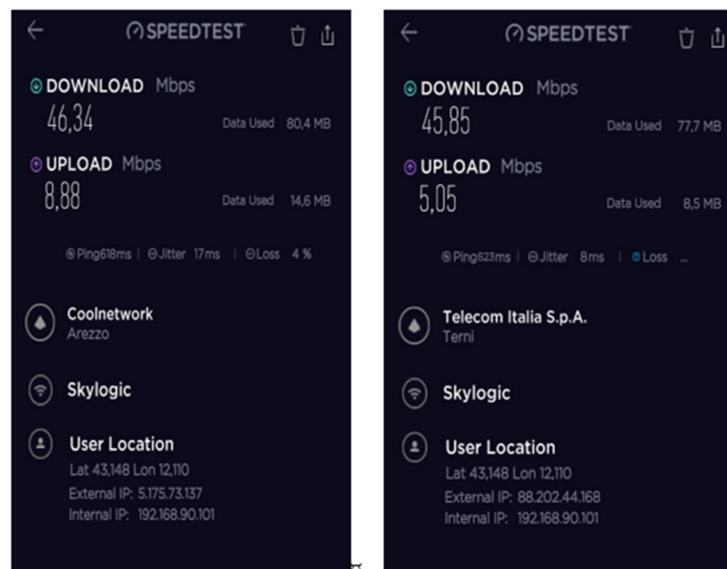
SPEEDTEST

DOWNLOAD Mbps
46,34
Data Used 80,4 MB

UPLOAD Mbps
8,88
Data Used 14,6 MB

Ping 618ms | Jitter 17ms | Loss 4 %

Coolnetwork
Arezzo

Skylogic

User Location
Lat 43,148 Lon 12,110
External IP: 5.175.73.137
Internal IP: 192.168.90.101

SPEEDTEST

DOWNLOAD Mbps
45,85
Data Used 77,7 MB

UPLOAD Mbps
5,05
Data Used 8,5 MB

Ping 623ms | Jitter 8ms | Loss ...

Telecom Italia S.p.A.
Terni

Skylogic

User Location
Lat 43,148 Lon 12,110
External IP: 88.202.44.168
Internal IP: 192.168.90.101